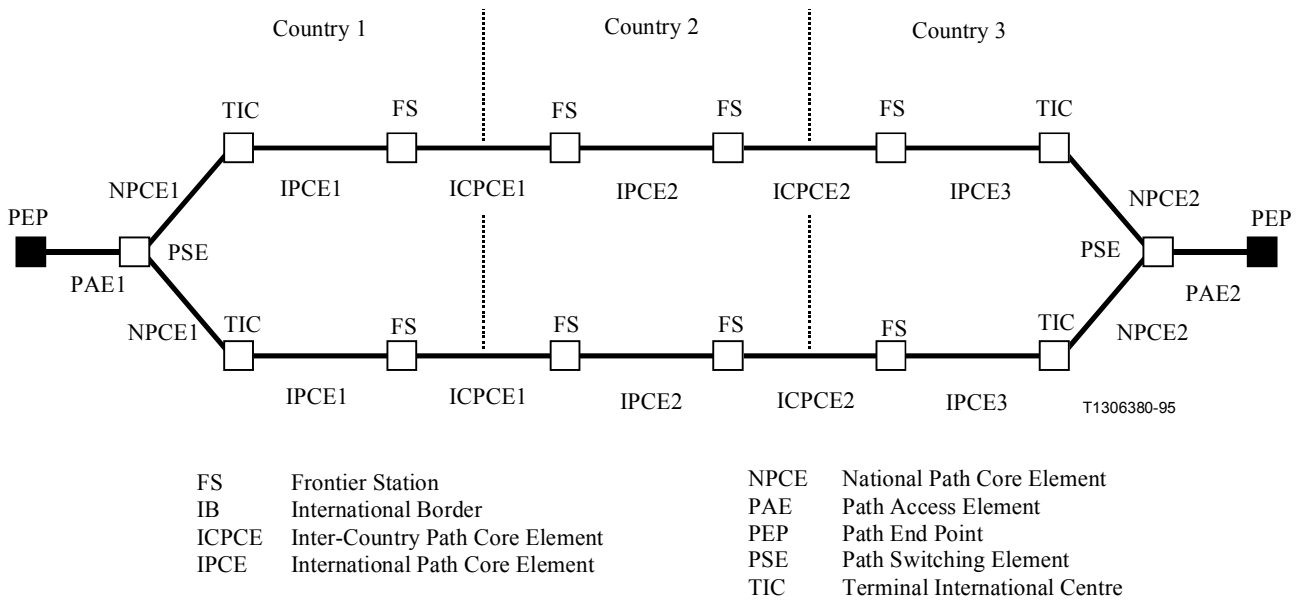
Country 1

Country 2

Country 3

TIC FS FS FS FS TIC

NPCE1 IPCE1 ICPCE1 IPCE2 ICPCE2 IPCE3 NPCE2

PEP PSE PSE PEP

PAE1 PAE2

NPCE1 TIC FS FS FS FS TIC NPCE2

IPCE1 ICPCE1 IPCE2 ICPCE2 IPCE3

T1306380-95

FS Frontier Station
IB International Border
ICPCE Inter-Country Path Core Element
IPCE International Path Core Element

NPCE National Path Core Element
PAE Path Access Element
PEP Path End Point
PSE Path Switching Element
TIC Terminal International Centre